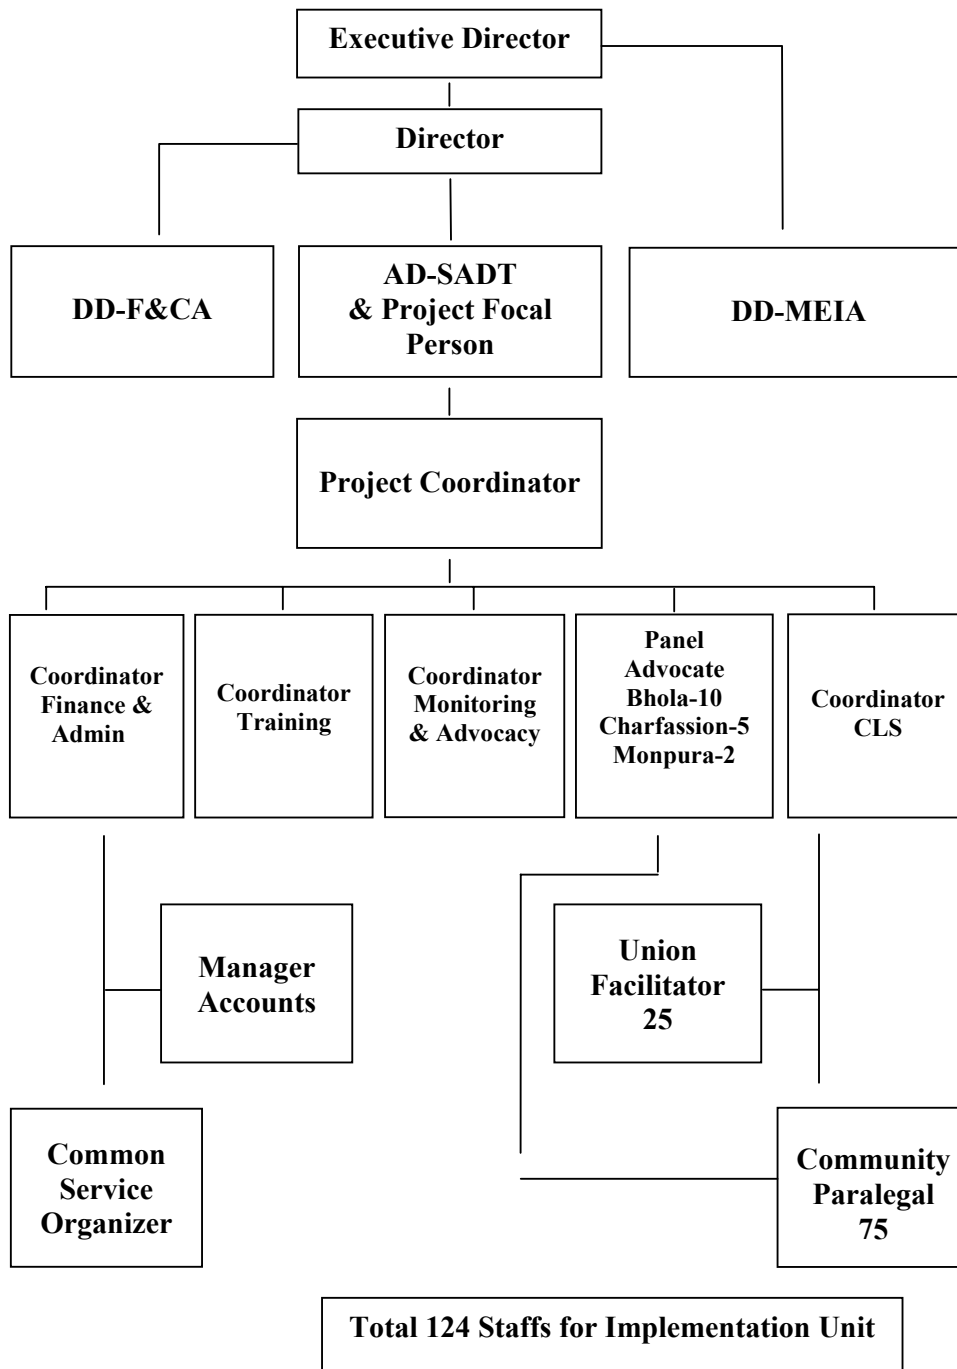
Executive Director

Director

DD-F&CA

AD-SADT & Project Focal Person

DD-MEIA

Project Coordinator

Coordinator Finance & Admin

Coordinator Training

Coordinator Monitoring & Advocacy

Panel Advocate Bhola-10 Charfassion-5 Monpura-2

Coordinator CLS

Manager Accounts

Union Facilitator 25

Common Service Organizer

Community Paralegal 75

Total 124 Staffs for Implementation Unit